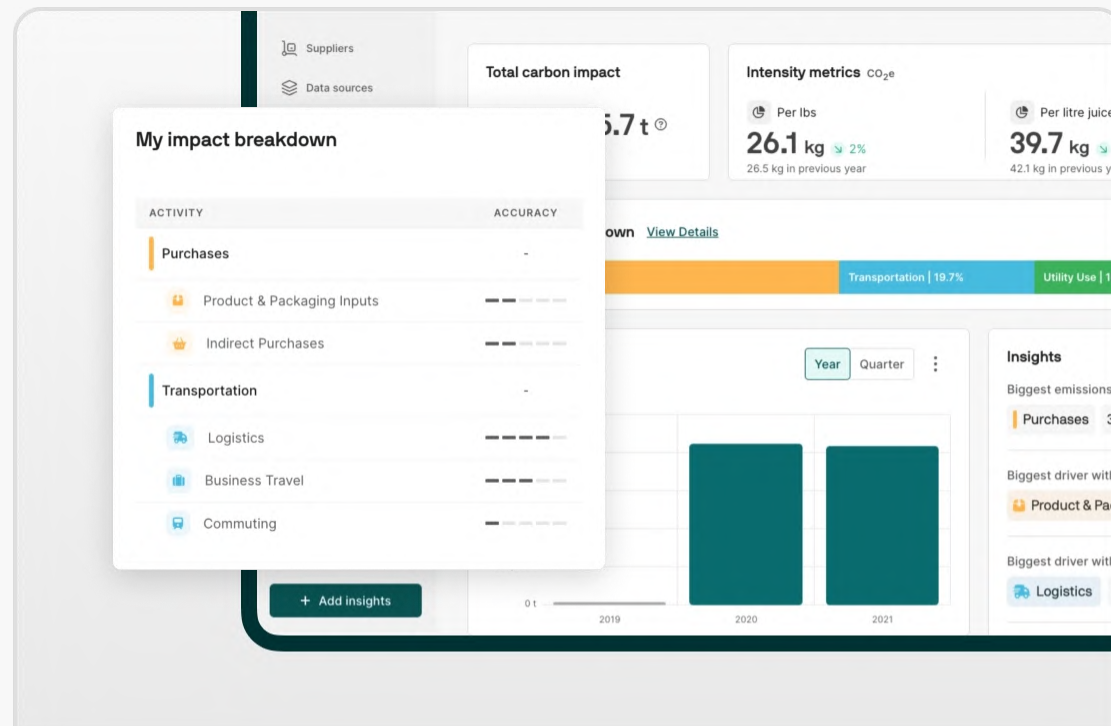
Suppliers

Data sources

Total carbon impact

5.7 t

Intensity metrics $CO_2e$

Per lbs

26.1 kg 2%

26.5 kg in previous year

Per litre juice

39.7 kg

42.1 kg in previous y

My impact breakdown

| ACTIVITY | ACCURACY |
|---|---|
| Purchases | - |
| Product & Packaging Inputs | |
| Indirect Purchases | |
| Transportation | - |
| Logistics | |
| Business Travel | |
| Commuting | |

own View Details

Transportation | 19.7%

Utility Use | 1

Year Quarter

0 t

2019

2020

2021

Insights

Biggest emissions

Purchases 3

Biggest driver wit

Product & Pa

Biggest driver wit

Logistics

+ Add insights